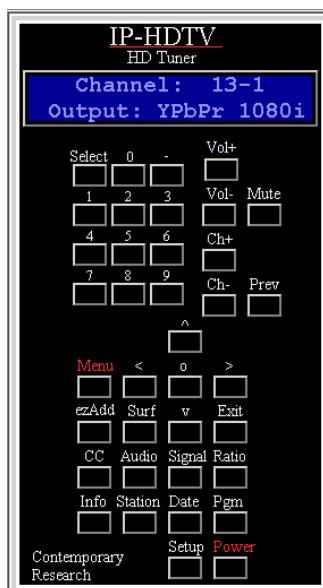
IP-HDTV
HD Tuner

Channel: 13-1
Output: YPbPr 1080i

Select 0 -
Vol+
1 2 3
Vol- Mute
4 5 6
Ch+
7 8 9
Ch- Prev

^
Menu < o >
ezAdd Surf v Exit
CC Audio Signal Ratio
Info Station Date Pgm
Contemporary Research
Setup Power